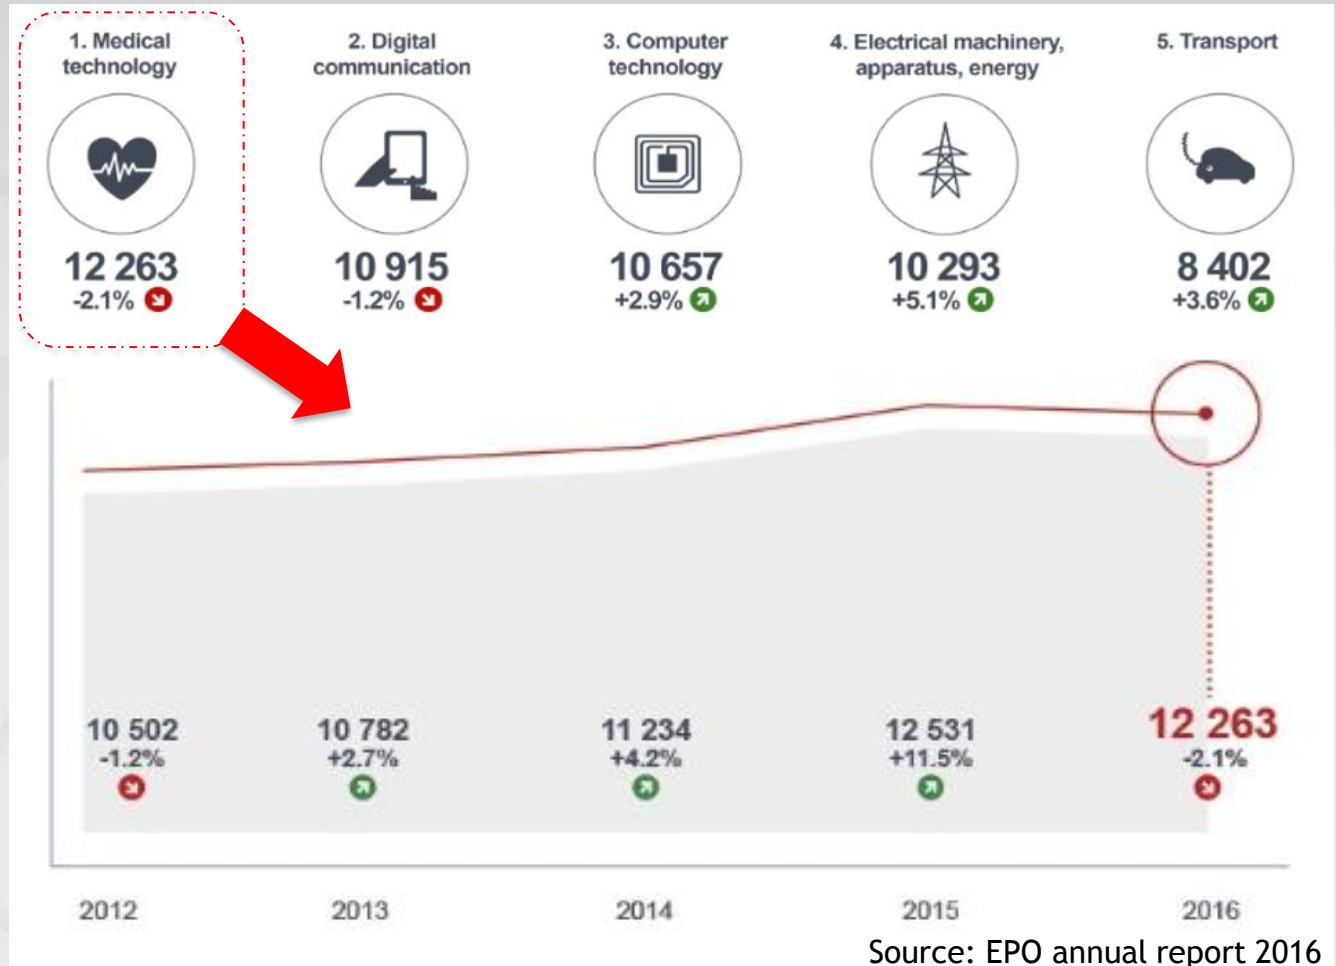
1. Medical technology

12 263
-2.1%

2. Digital communication

10 915
-1.2%

3. Computer technology

10 657
+2.9%

4. Electrical machinery, apparatus, energy

10 293
+5.1%

5. Transport

8 402
+3.6%

10 502
-1.2%

10 782
+2.7%

11 234
+4.2%

12 531
+11.5%

12 263
-2.1%

2012

2013

2014

2015

2016

Source: EPO annual report 2016